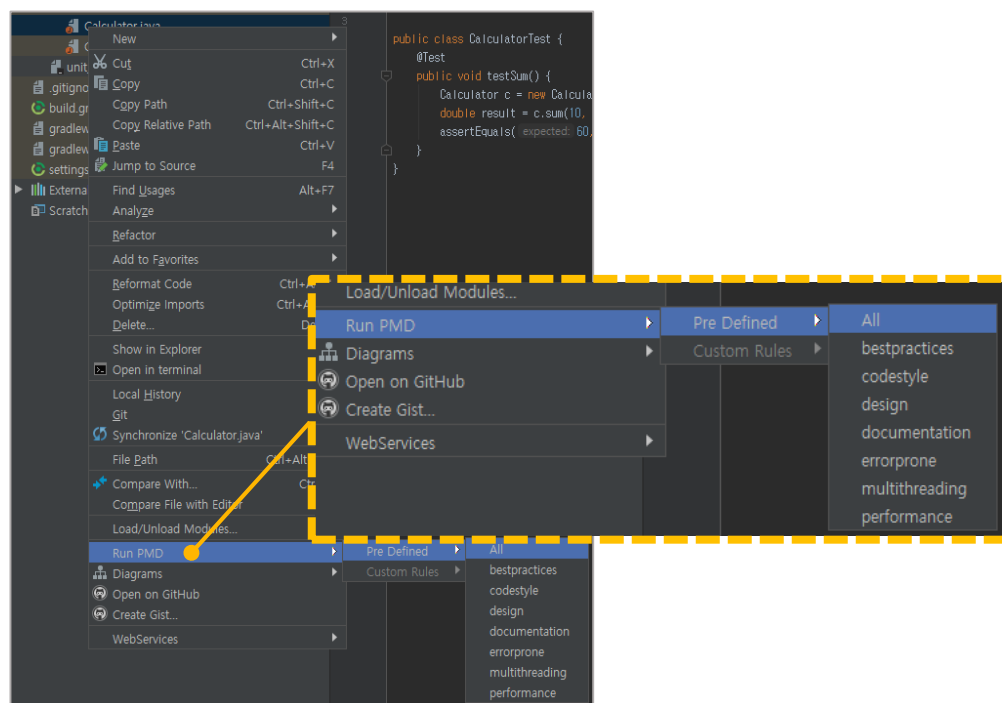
Calculator.java
unit
.gitignore
build.gr
gradlew
gradlew
settings
External
Scratch

New
Cut Ctrl+X
Copy Ctrl+C
Copy Path Ctrl+Shift+C
Copy Relative Path Ctrl+Alt+Shift+C
Paste Ctrl+V
Jump to Source F4
Find Usages Alt+F7
Analyze
Refactor
Add to Favorites
Reformat Code Ctrl+A
Optimize Imports Ctrl+A
Delete... De
Show in Explorer
Open in terminal
Local History
Git
Synchronize 'Calculator.java'
File Path Ctrl+Alt
Compare With... Ct
Compare File with Editor
Load/Unload Modules...
Run PMD
Diagrams
Open on GitHub
Create Gist...
WebServices

Pre Defined
Custom Rules

All
bestpractices
codestyle
design
documentation
errorprone
multithreading
performance

3
public class CalculatorTest {
@Test
public void testSum() {
Calculator c = new Calcula
double result = c.sum(10,
assertEquals( expected: 60,
}
}

Load/Unload Modules...
Run PMD
Diagrams
Open on GitHub
Create Gist...
WebServices

Pre Defined
Custom Rules

All
bestpractices
codestyle
design
documentation
errorprone
multithreading
performance